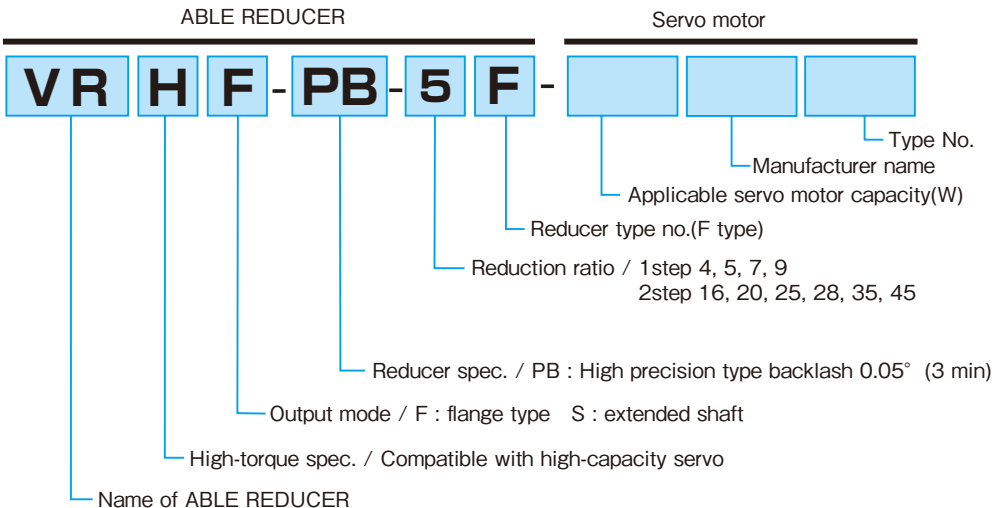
ABLE REDUCER

Servo motor

VR H F - PB - 5 F -

Type No.

Manufacturer name

Applicable servo motor capacity(W)

Reducer type no.(F type)

Reduction ratio / 1step 4, 5, 7, 9
2step 16, 20, 25, 28, 35, 45

Reducer spec. / PB : High precision type backlash 0.05° (3 min)

Output mode / F : flange type S : extended shaft

High-torque spec. / Compatible with high-capacity servo

Name of ABLE REDUCER